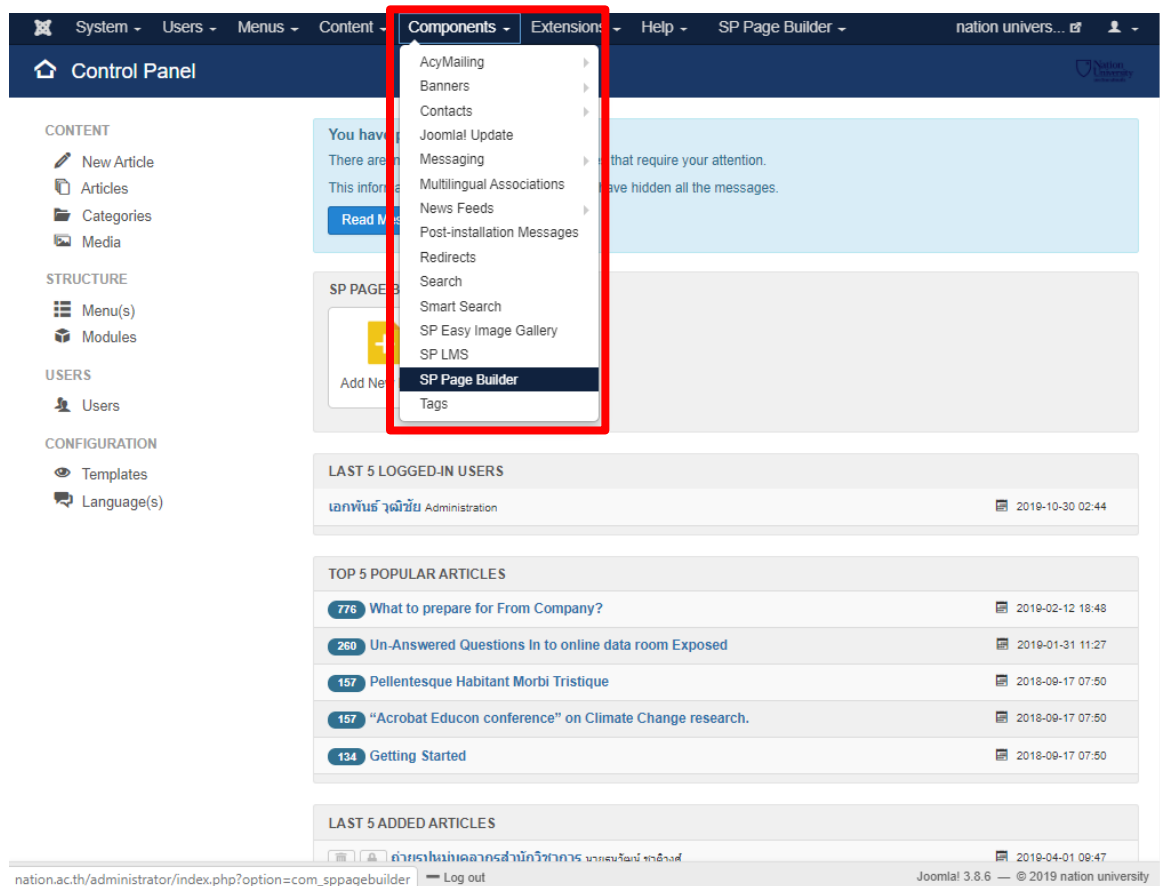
System Users Menus Content Components Extensions Help SP Page Builder nation univers...

Control Panel

AcyMailing
Banners
Contacts
Joomla! Update
Messaging
Multilingual Associations
News Feeds
Post-installation Messages
Redirects
Search
Smart Search
SP Easy Image Gallery
SP LMS
SP Page Builder
Tags

CONTENT
New Article
Articles
Categories
Media

STRUCTURE
Menu(s)
Modules

USERS
Users

CONFIGURATION
Templates
Language(s)

You have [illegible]
There are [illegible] that require your attention.
This informa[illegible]ave hidden all the messages.
Read M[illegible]

SP PAGE B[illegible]
Add Ne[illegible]

LAST 5 LOGGED-IN USERS
เอกพันธ์ วุฒิชัย Administration 2019-10-30 02:44

TOP 5 POPULAR ARTICLES
776 What to prepare for From Company? 2019-02-12 18:48
260 Un-Answered Questions In to online data room Exposed 2019-01-31 11:27
157 Pellentesque Habitant Morbi Tristique 2018-09-17 07:50
157 “Acrobat Educon conference” on Climate Change research. 2018-09-17 07:50
134 Getting Started 2018-09-17 07:50

LAST 5 ADDED ARTICLES
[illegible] 2019-04-01 09:47

nation.ac.th/administrator/index.php?option=com_sppagebuilder Log out
Joomla! 3.8.6 — © 2019 nation university